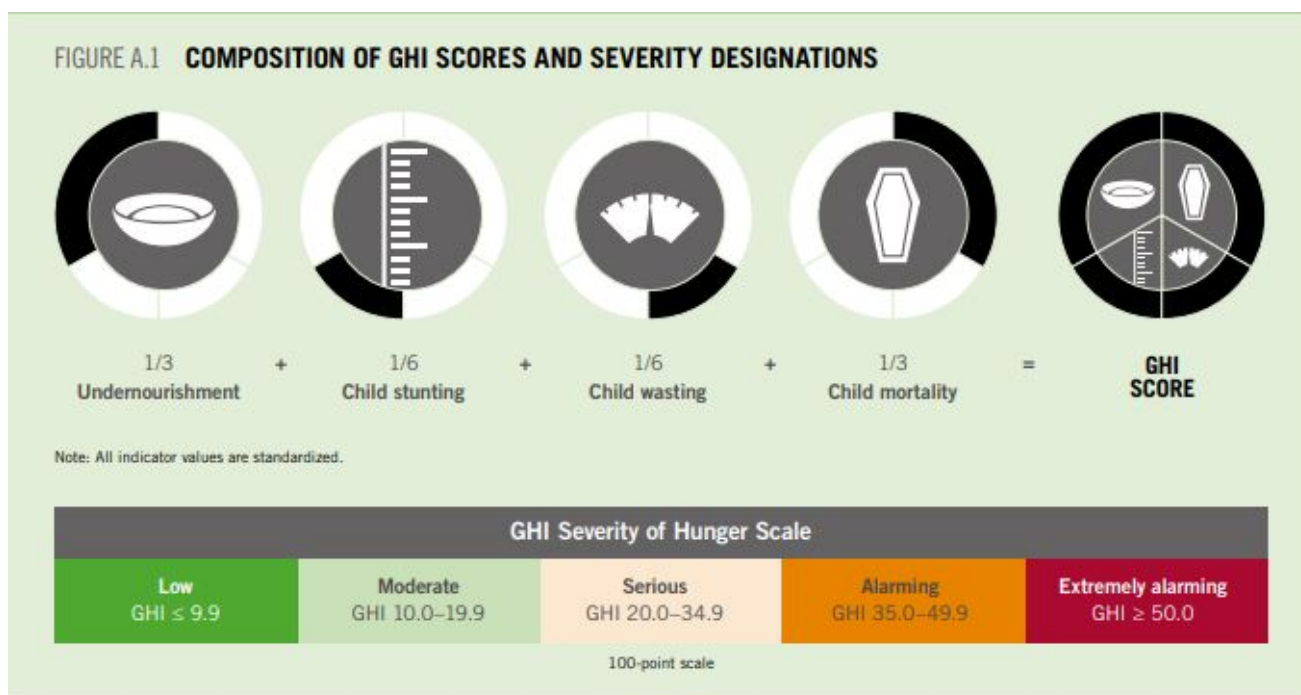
FIGURE A.1 COMPOSITION OF GHI SCORES AND SEVERITY DESIGNATIONS

1/3 Undernourishment + 1/6 Child stunting + 1/6 Child wasting + 1/3 Child mortality = GHI SCORE

Note: All indicator values are standardized.

| GHI Severity of Hunger Scale | | | | |
|---|---|---|---|---|
| Low GHI ≤ 9.9 | Moderate GHI 10.0–19.9 | Serious GHI 20.0–34.9 | Alarming GHI 35.0–49.9 | Extremely alarming GHI ≥ 50.0 |

100-point scale